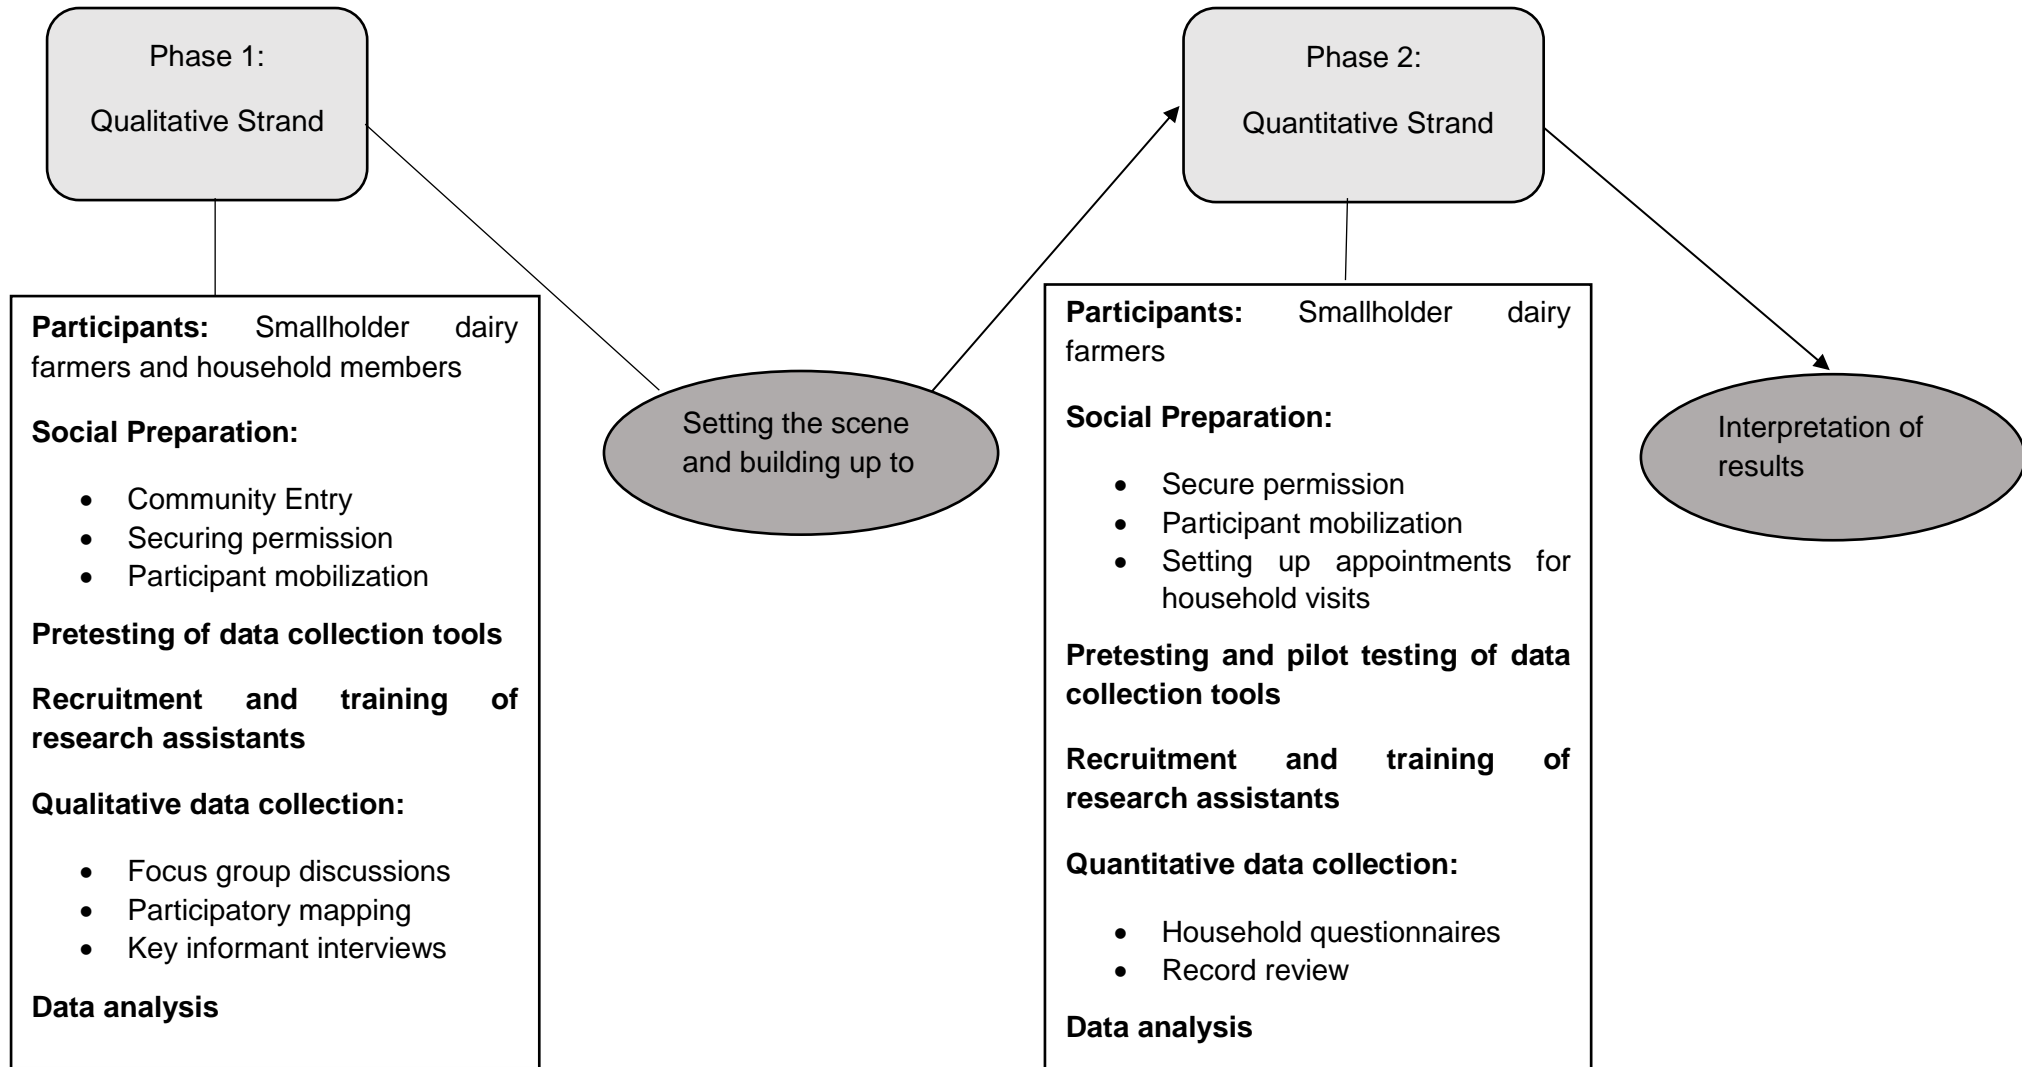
Phase 1:

Qualitative Strand

Participants: Smallholder dairy farmers and household members

Social Preparation:

- Community Entry
- Securing permission
- Participant mobilization

Pretesting of data collection tools

Recruitment and training of research assistants

Qualitative data collection:

- Focus group discussions
- Participatory mapping
- Key informant interviews

Data analysis

Setting the scene and building up to

Phase 2:

Quantitative Strand

Participants: Smallholder dairy farmers

Social Preparation:

- Secure permission
- Participant mobilization
- Setting up appointments for household visits

Pretesting and pilot testing of data collection tools

Recruitment and training of research assistants

Quantitative data collection:

- Household questionnaires
- Record review

Data analysis

Interpretation of results